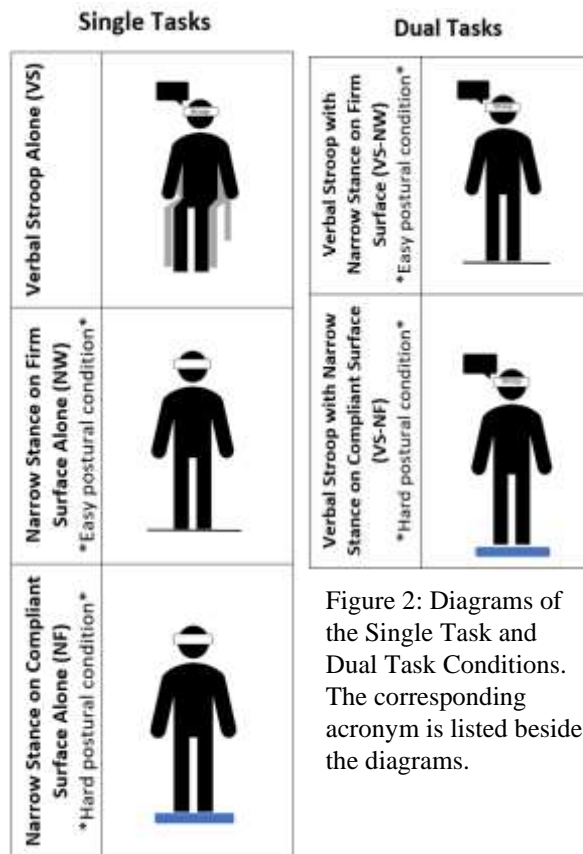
Single Tasks

Verbal Stroop Alone (VS)

Narrow Stance on Firm Surface Alone (NW)
*Easy postural condition*

Narrow Stance on Compliant Surface Alone (NF)
*Hard postural condition*

Dual Tasks

Verbal Stroop with Narrow Stance on Firm Surface (VS-NW)
*Easy postural condition*

Verbal Stroop with Narrow Stance on Compliant Surface (VS-NF)
*Hard postural condition*

Figure 2: Diagrams of the Single Task and Dual Task Conditions. The corresponding acronym is listed beside the diagrams.